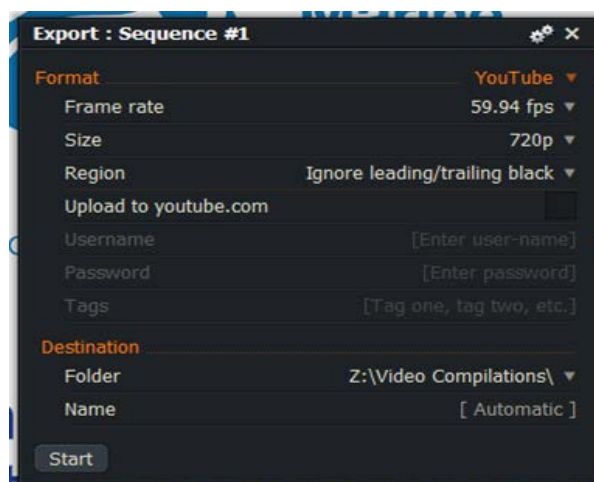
Export : Sequence #1

Format YouTube
Frame rate 59.94 fps
Size 720p
Region Ignore leading/trailing black
Upload to youtube.com
Username [Enter user-name]
Password [Enter password]
Tags [Tag one, tag two, etc.]

Destination
Folder Z:\Video Compilations\
Name [ Automatic ]

Start